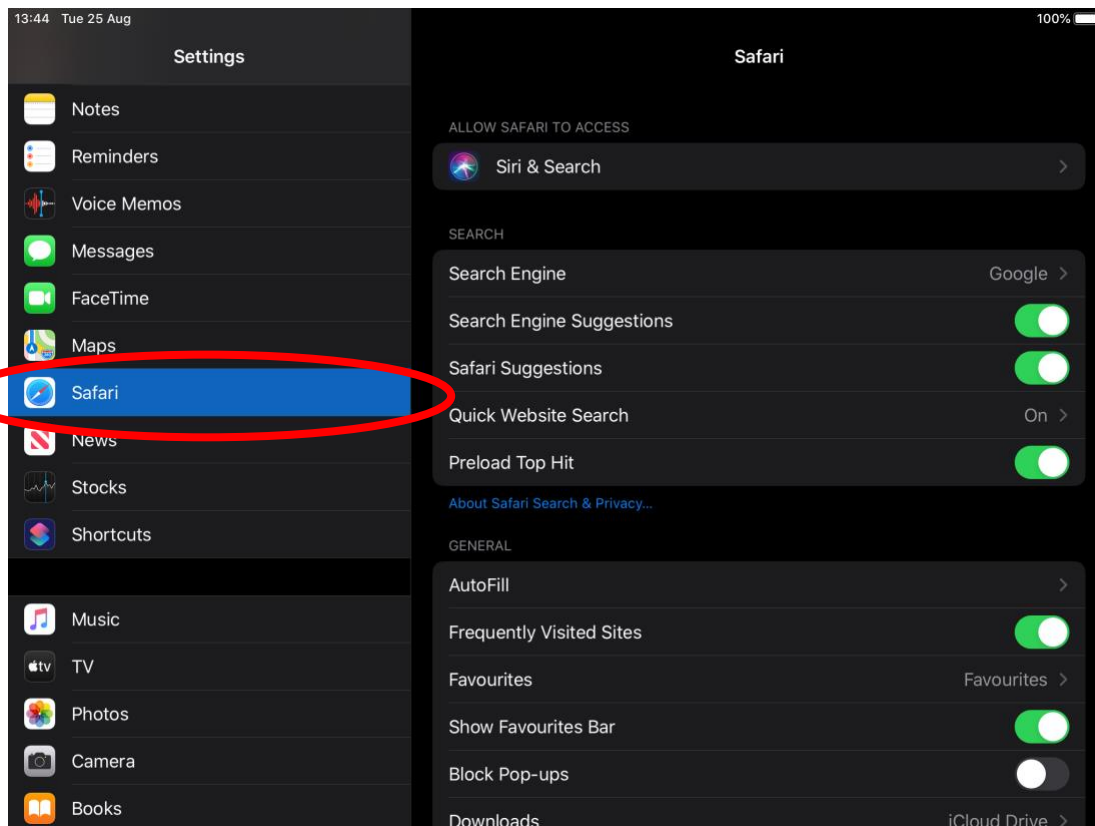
13:44 Tue 25 Aug

100%

Settings

Notes
Reminders
Voice Memos
Messages
FaceTime
Maps
Safari
News
Stocks
Shortcuts

Music
TV
Photos
Camera
Books

Safari

ALLOW SAFARI TO ACCESS

Siri & Search

SEARCH

Search Engine Google

Search Engine Suggestions

Safari Suggestions

Quick Website Search On

Preload Top Hit

About Safari Search & Privacy...

GENERAL

AutoFill

Frequently Visited Sites

Favourites Favourites

Show Favourites Bar

Block Pop-ups

Downloads iCloud Drive